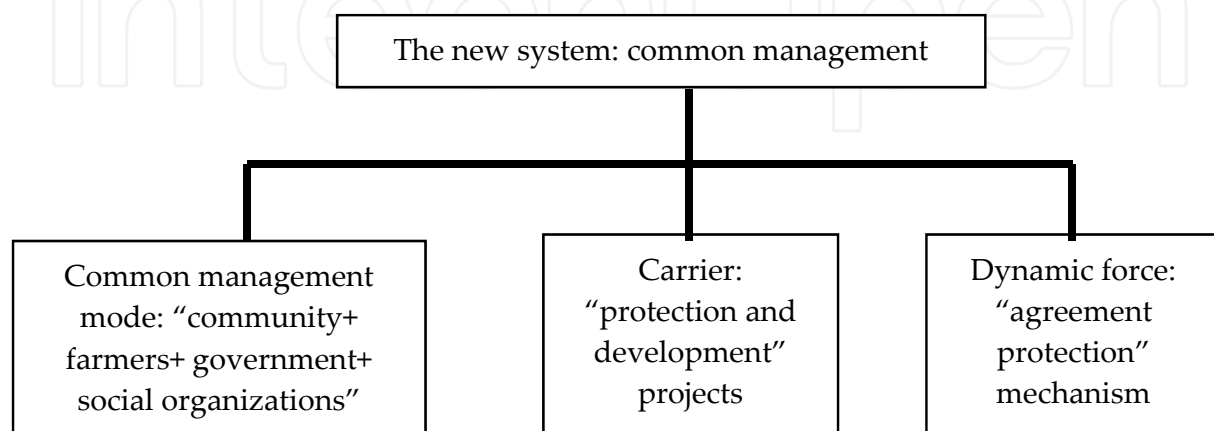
IntechOpen

The new system: common management

Common management mode: “community+ farmers+ government+ social organizations”

Carrier: “protection and development” projects

Dynamic force: “agreement protection” mechanism